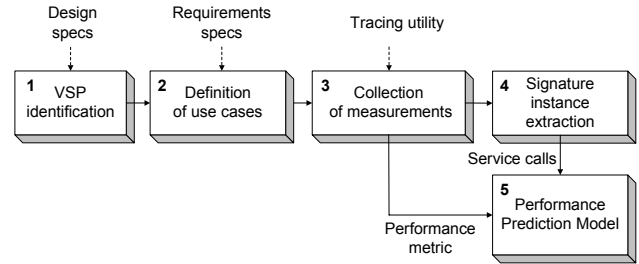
Design specs

Requirements specs

Tracing utility

1 VSP identification

2 Definition of use cases

3 Collection of measurements

4 Signature instance extraction

Service calls

5 Performance Prediction Model

Performance metric